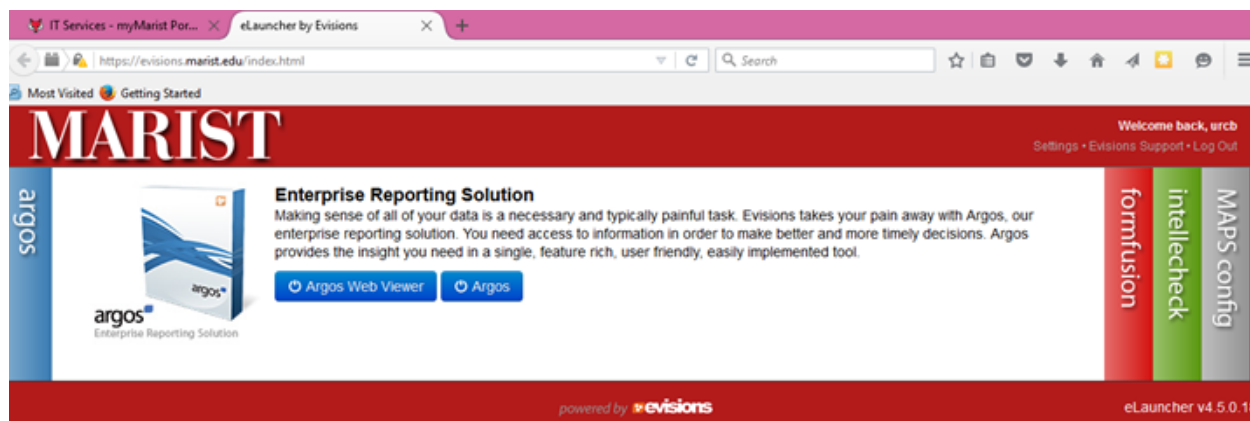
IT Services - myMarist Por...
eLauncher by Evisions
https://evisions.marist.edu/index.html
Search
Most Visited
Getting Started

MARIST
Welcome back, urcb
Settings • Evisions Support • Log Out

argos

argos
argos
Enterprise Reporting Solution

Enterprise Reporting Solution
Making sense of all of your data is a necessary and typically painful task. Evisions takes your pain away with Argos, our enterprise reporting solution. You need access to information in order to make better and more timely decisions. Argos provides the insight you need in a single, feature rich, user friendly, easily implemented tool.

Argos Web Viewer
Argos

formfusion
intellecheck
MAPS config

powered by evisions
eLauncher v4.5.0.1